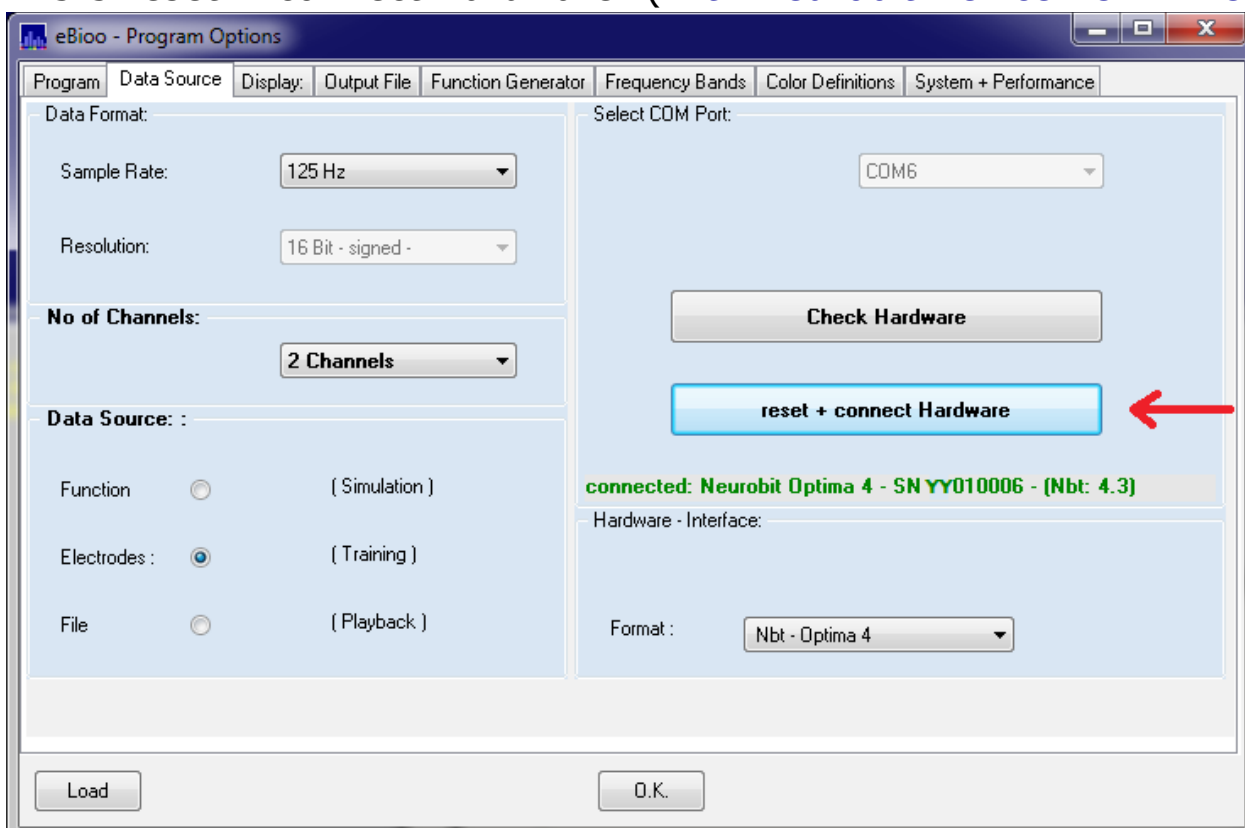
eBioo - Program Options

Program | Data Source | Display: | Output File | Function Generator | Frequency Bands | Color Definitions | System + Performance

Data Format:

Sample Rate: 125 Hz

Resolution: 16 Bit - signed -

No of Channels:

2 Channels

Data Source: :

Function ( Simulation )

Electrodes : ( Training )

File ( Playback )

Select COM Port:

COM6

Check Hardware

reset + connect Hardware

connected: Neurobit Optima 4 - SN YY010006 - (Nbt: 4.3)

Hardware - Interface:

Format : Nbt - Optima 4

Load

O.K.